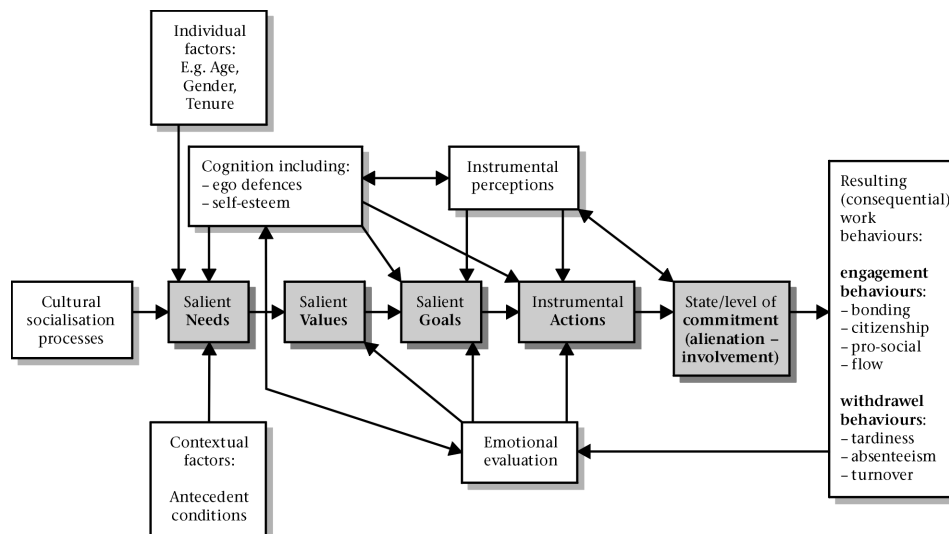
Individual factors: E.g. Age, Gender, Tenure

Cognition including:
– ego defences
– self-esteem

Instrumental perceptions

Resulting (consequential) work behaviours:

**engagement behaviours**:
– bonding
– citizenship
– pro-social
– flow

**withdrawel behaviours**:
– tardiness
– absenteeism
– turnover

Cultural socialisation processes

Salient **Needs**

Salient **Values**

Salient **Goals**

Instrumental **Actions**

State/level of **commitment (alienation – involvement)**

Contextual factors:

Antecedent conditions

Emotional evaluation